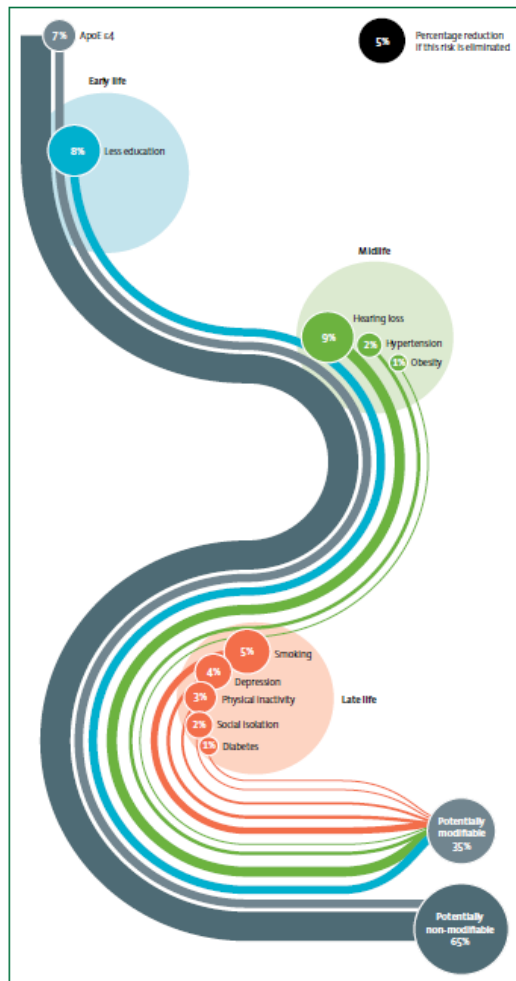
7% ApoE ε4

5% Percentage reduction if this risk is eliminated

Early life

8% Less education

Midlife

9% Hearing loss

2% Hypertension

1% Obesity

5% Smoking

4% Depression

3% Physical inactivity

Late life

2% Social isolation

1% Diabetes

Potentially modifiable 35%

Potentially non-modifiable 65%